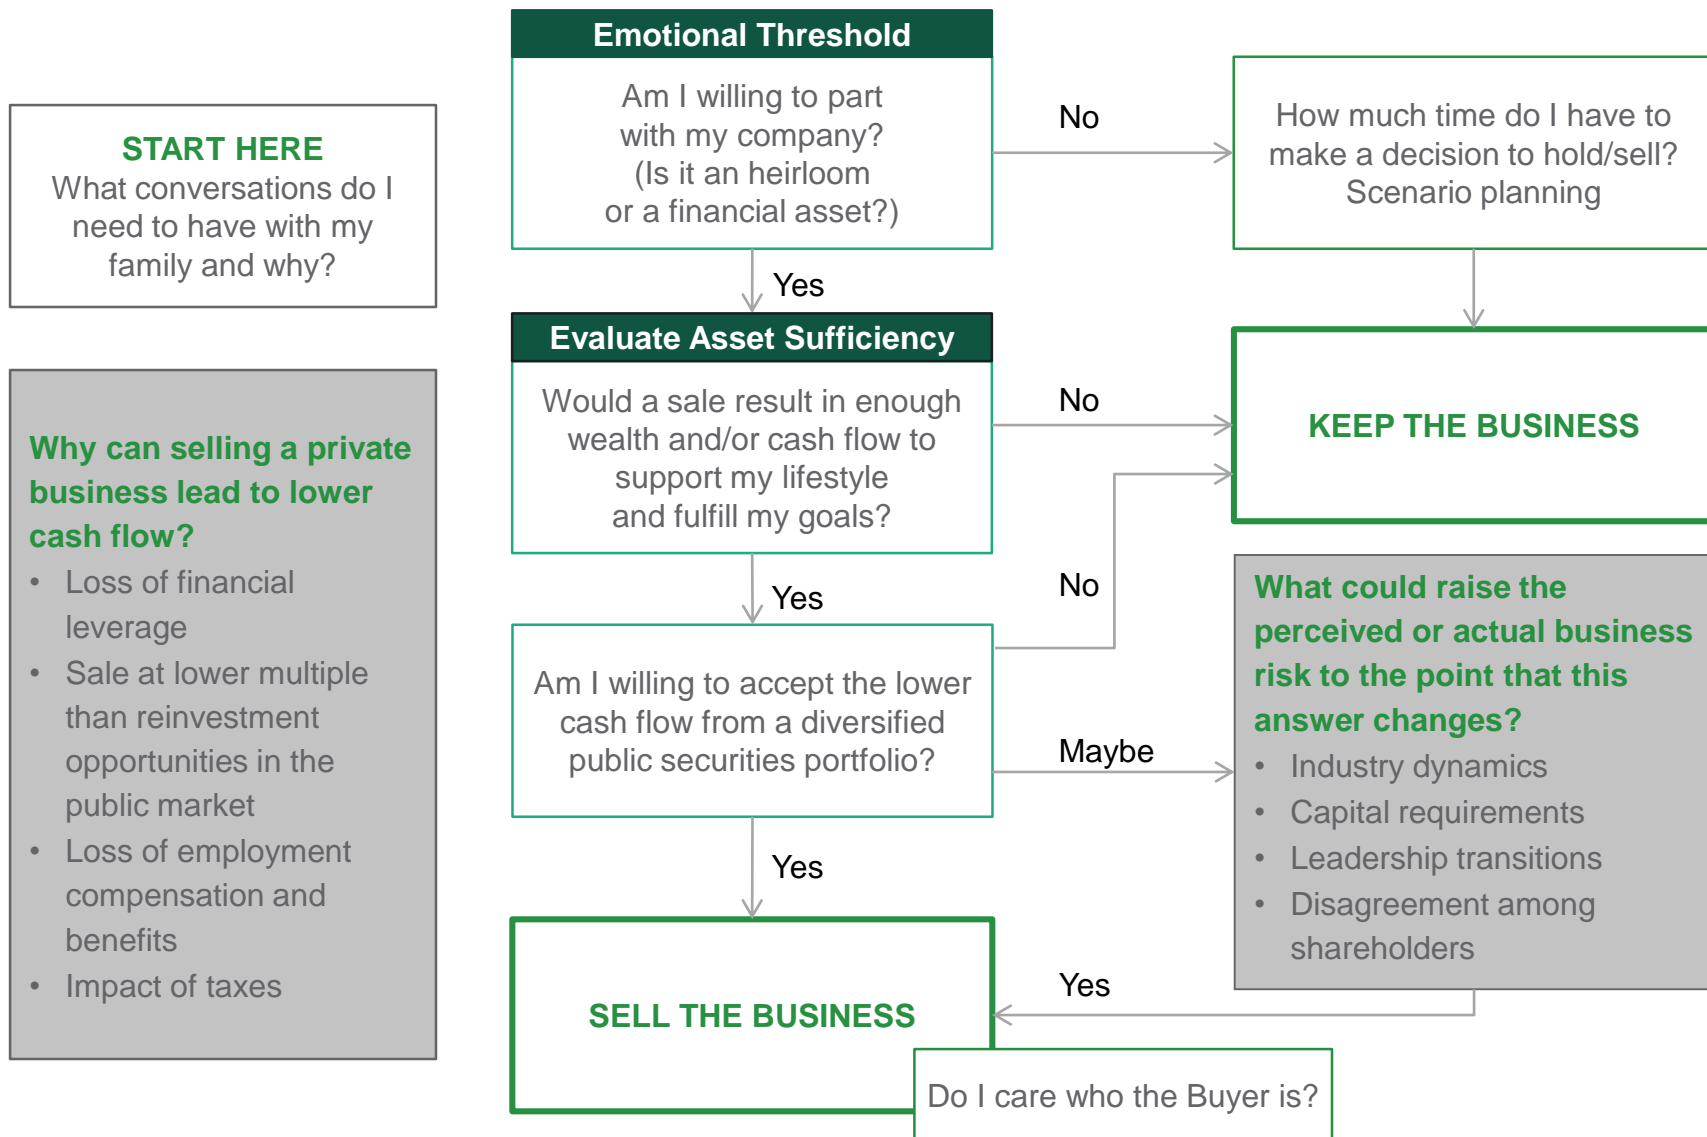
START HERE
What conversations do I need to have with my family and why?

Why can selling a private business lead to lower cash flow?

- Loss of financial leverage
- Sale at lower multiple than reinvestment opportunities in the public market
- Loss of employment compensation and benefits
- Impact of taxes

Emotional Threshold
Am I willing to part with my company? (Is it an heirloom or a financial asset?)

No

How much time do I have to make a decision to hold/sell? Scenario planning

Yes

Evaluate Asset Sufficiency
Would a sale result in enough wealth and/or cash flow to support my lifestyle and fulfill my goals?

No

KEEP THE BUSINESS

Yes

No

Am I willing to accept the lower cash flow from a diversified public securities portfolio?

Maybe

What could raise the perceived or actual business risk to the point that this answer changes?

- Industry dynamics
- Capital requirements
- Leadership transitions
- Disagreement among shareholders

Yes

SELL THE BUSINESS

Yes

Do I care who the Buyer is?